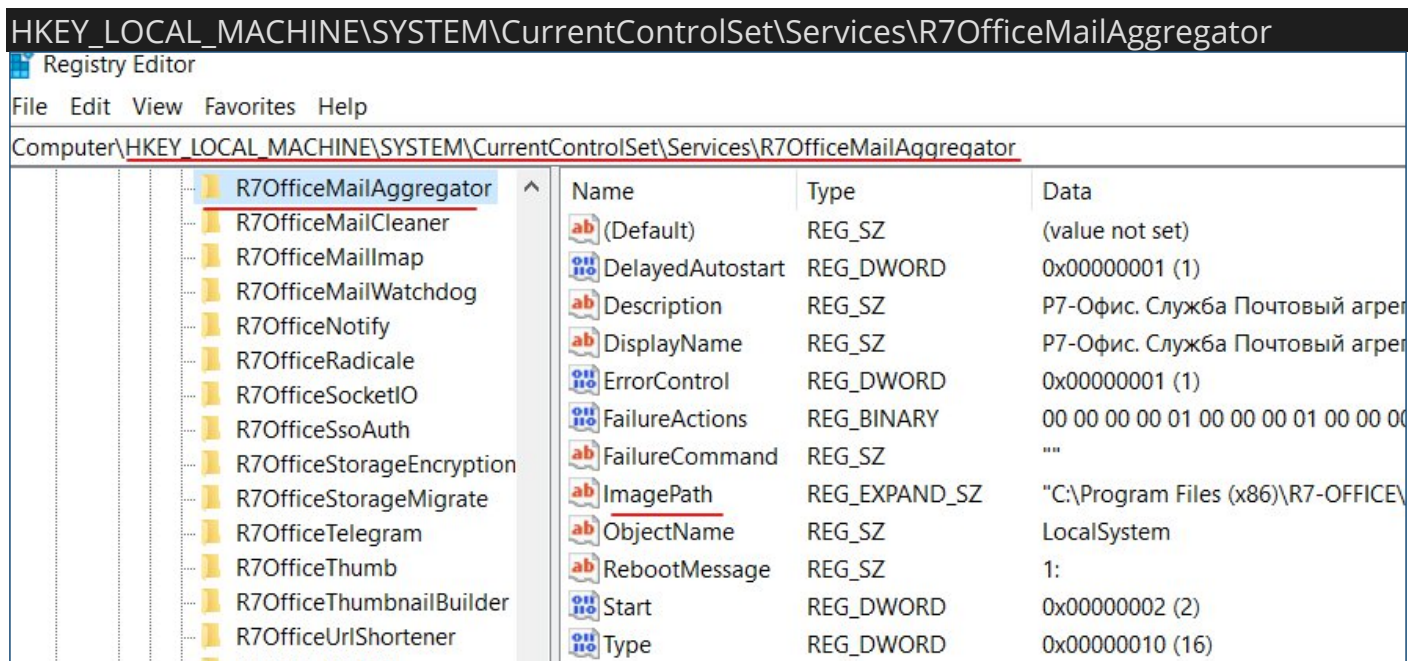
HKEY_LOCAL_MACHINE\SYSTEM\CurrentControlSet\Services\R7OfficeMailAggregator

Registry Editor

File Edit View Favorites Help

Computer\HKEY_LOCAL_MACHINE\SYSTEM\CurrentControlSet\Services\R7OfficeMailAggregator

R7OfficeMailAggregator
R7OfficeMailCleaner
R7OfficeMailImap
R7OfficeMailWatchdog
R7OfficeNotify
R7OfficeRadicale
R7OfficeSocketIO
R7OfficeSsoAuth
R7OfficeStorageEncryption
R7OfficeStorageMigrate
R7OfficeTelegram
R7OfficeThumb
R7OfficeThumbnailBuilder
R7OfficeUrlShortener

| Name | Type | Data |
|---|---|---|
| (Default) | REG_SZ | (value not set) |
| DelayedAutostart | REG_DWORD | 0x00000001 (1) |
| Description | REG_SZ | Р7-Офис. Служба Почтовый агре |
| DisplayName | REG_SZ | Р7-Офис. Служба Почтовый агре |
| ErrorControl | REG_DWORD | 0x00000001 (1) |
| FailureActions | REG_BINARY | 00 00 00 00 01 00 00 00 01 00 00 0 |
| FailureCommand | REG_SZ | "" |
| ImagePath | REG_EXPAND_SZ | "C:\Program Files (x86)\R7-OFFICE\ |
| ObjectName | REG_SZ | LocalSystem |
| RebootMessage | REG_SZ | 1: |
| Start | REG_DWORD | 0x00000002 (2) |
| Type | REG_DWORD | 0x00000010 (16) |